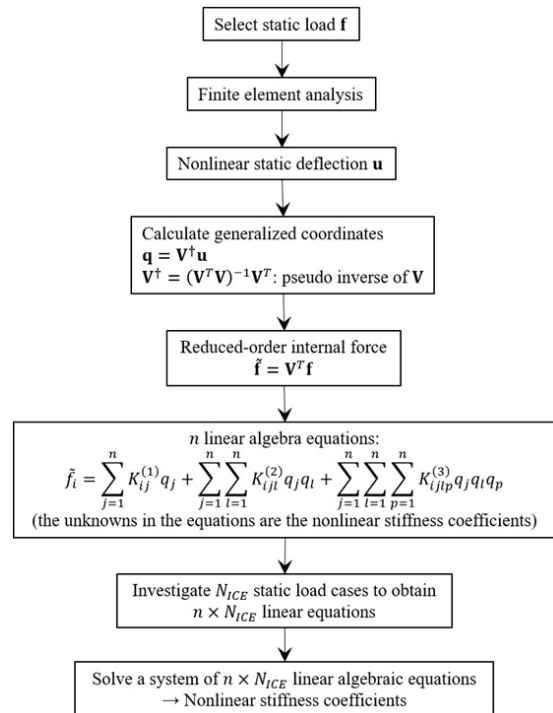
Select static load $\mathbf{f}$

Finite element analysis

Nonlinear static deflection $\mathbf{u}$

Calculate generalized coordinates
$\mathbf{q} = \mathbf{V}^{\dagger}\mathbf{u}$
$\mathbf{V}^{\dagger} = (\mathbf{V}^{T}\mathbf{V})^{-1}\mathbf{V}^{T}$: pseudo inverse of $\mathbf{V}$

Reduced-order internal force
$\tilde{\mathbf{f}} = \mathbf{V}^{T}\mathbf{f}$

$n$ linear algebra equations:
$\tilde{f}_i = \sum_{j=1}^{n} K_{ij}^{(1)} q_j + \sum_{j=1}^{n}\sum_{l=1}^{n} K_{ijl}^{(2)} q_j q_l + \sum_{j=1}^{n}\sum_{l=1}^{n}\sum_{p=1}^{n} K_{ijlp}^{(3)} q_j q_l q_p$
(the unknowns in the equations are the nonlinear stiffness coefficients)

Investigate $N_{ICE}$ static load cases to obtain $n \times N_{ICE}$ linear equations

Solve a system of $n \times N_{ICE}$ linear algebraic equations
$\rightarrow$ Nonlinear stiffness coefficients